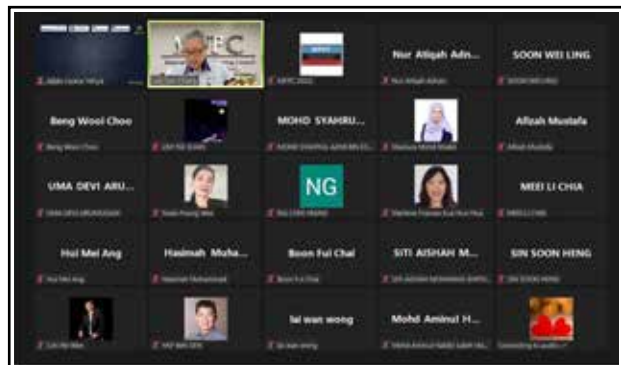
Nur Atiqah Adn...

SOON WEI LING

Beng Wooi Choo

MOHD SYAHRU...

Alizah Mustafa

UMA DEVI ARU...

NG

MEEI LI CHIA

Hui Mei Ang

Hasimah Muha...

Boon Fui Chai

SITI AISHAH M...

SIN SOON HENG

lai wan wong

Mohd Aminul H...